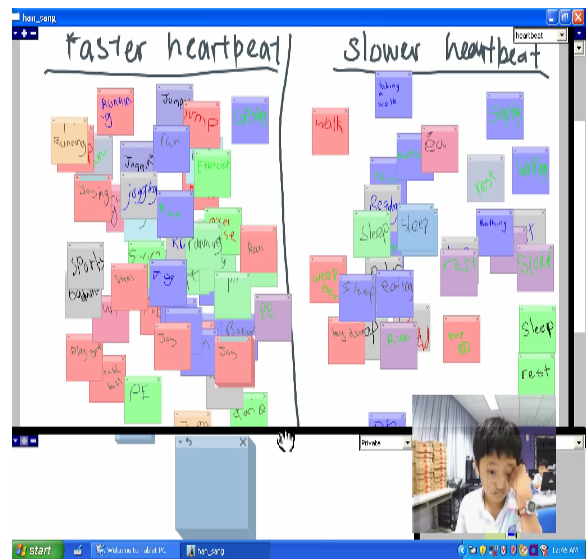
han_sang
heartbeat
faster heartbeat
slower heartbeat
Running
Jump
Jump
Run
Jogging
Exercise
Singing
jogging
Sports
Kurdming
Run
Run
Fly
Play
PE
PE
Jump
walk
taking a walk
Sleep
Sleep
rest
walk
Reading
Sleep
Sleep
Bathing
Sleep
rest
Sleep
Eating
Run
Sleep
rest
Private
start
Welcome to Tablet PC
han_sang